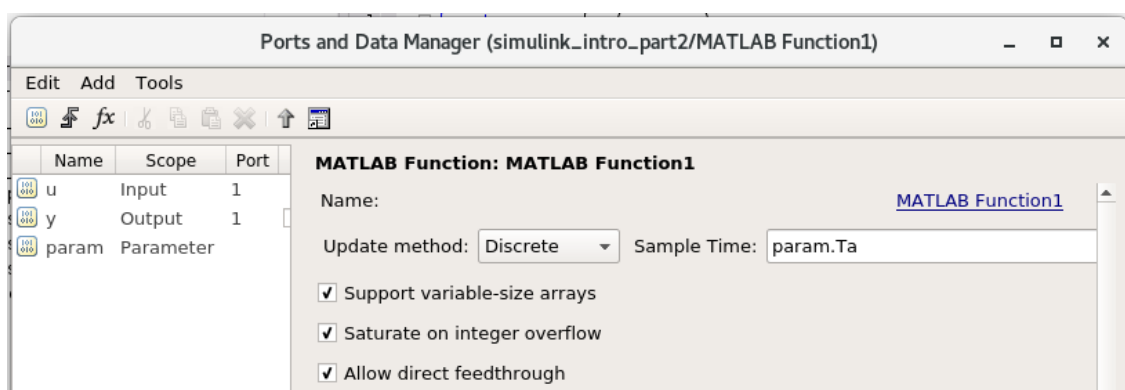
Ports and Data Manager (simulink_intro_part2/MATLAB Function1)

Edit Add Tools

$fx$

| Name | Scope | Port |
|---|---|---|
| u | Input | 1 |
| y | Output | 1 |
| param | Parameter | |

MATLAB Function: MATLAB Function1

Name: MATLAB Function1

Update method: Discrete Sample Time: param.Ta

Support variable-size arrays

Saturate on integer overflow

Allow direct feedthrough